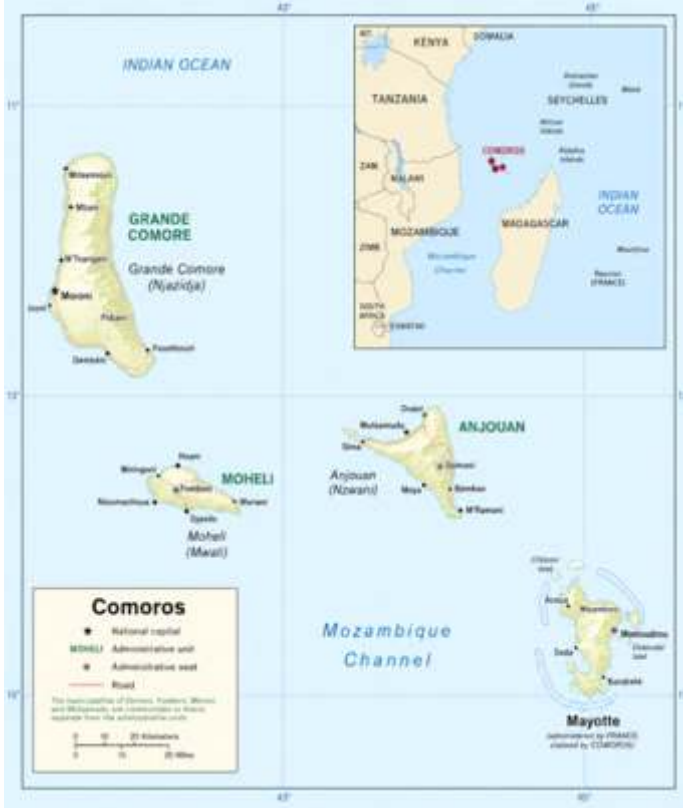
43°
45°
INDIAN OCEAN
11°
KENYA
SOMALIA
TANZANIA
SEYCHELLES
COMOROS
ZAM.
MALAWI
INDIAN OCEAN
MOZAMBIQUE
MADAGASCAR
ZIMB.
Mozambique Channel
SOUTH AFRICA
Mauritius
Reunion (FRANCE)
ESWATINI
Mitsamiouli
Mbeni
GRANDE COMORE
Grande Comore (Njazidja)
N'Tsaoueni
Moroni
Itsandra
Foumbouni
Dembeni
12°
Ouani
Mutsamudu
Sima
ANJOUAN
Anjouan (Nzwani)
Domoni
Moya
Bambao
M'Remani
Hoani
Mohéli
Fomboni
MOHELI
Nioumachoua
Djoezi
Wanani
Moheli (Mwali)
Comoros
★ National capital
MOHELI Administrative unit
● Administrative seat
Road
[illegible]
0 10 20 Kilometers
0 10 20 Miles
Mozambique Channel
Acoua
Mamoudzou
Dzaoudzi
Sada
Bandrele
Mayotte
(administered by FRANCE, claimed by COMOROS)
13°
43°
45°